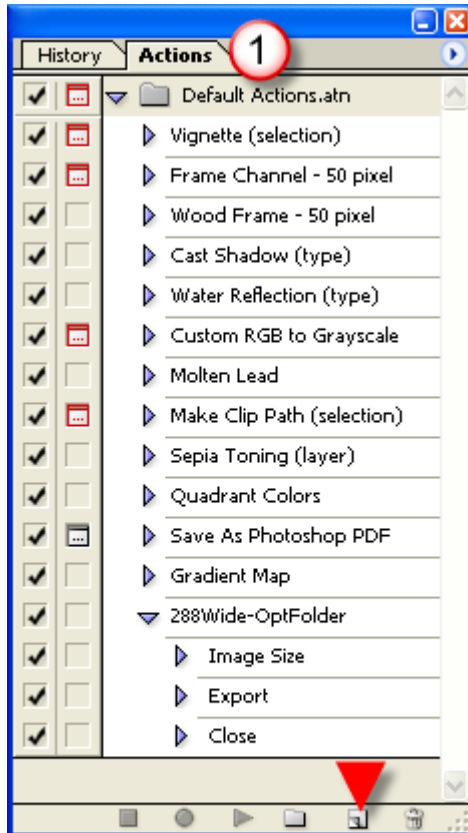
History Actions 1

Default Actions.atn
Vignette (selection)
Frame Channel - 50 pixel
Wood Frame - 50 pixel
Cast Shadow (type)
Water Reflection (type)
Custom RGB to Grayscale
Molten Lead
Make Clip Path (selection)
Sepia Toning (layer)
Quadrant Colors
Save As Photoshop PDF
Gradient Map
288Wide-OptFolder
Image Size
Export
Close